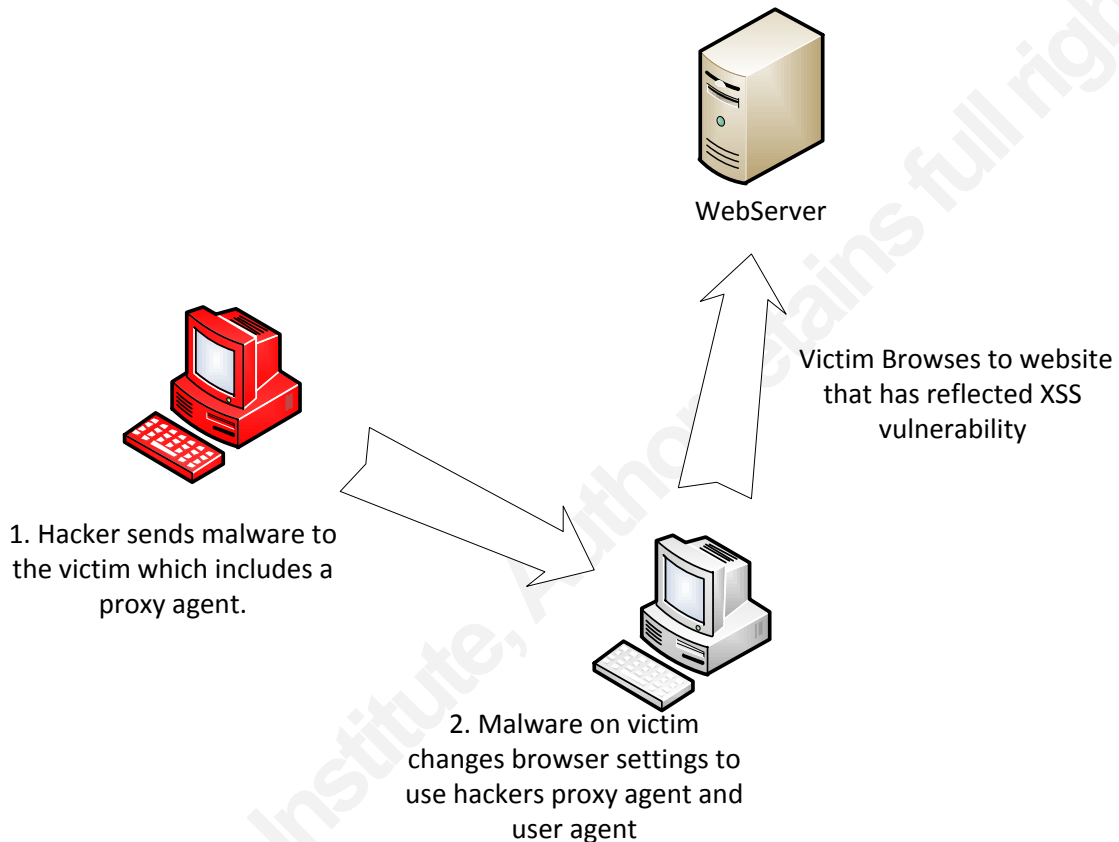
WebServer

Victim Browses to website that has reflected XSS vulnerability

1. Hacker sends malware to the victim which includes a proxy agent.

2. Malware on victim changes browser settings to use hackers proxy agent and user agent

Institute, Author retains full rights